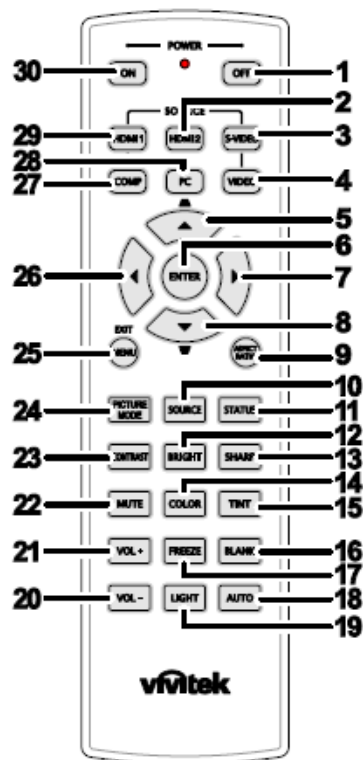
POWER
30 ON OFF 1
SOURCE
2
29 HDMI1 HDMI2 S-VIDEO 3
28 PC
27 COMP VIDEO 4
5
6 ENTER
26 7
8
EXIT
25 MENU ASPECT RATIO 9
10
24 PICTURE MODE SOURCE STATUS 11
12
23 CONTRAST BRIGHT SHARP 13
14
22 MUTE COLOR TINT 15
21 VOL + FREEZE BLANK 16
17
20 VOL – LIGHT AUTO 18
19
vivitek